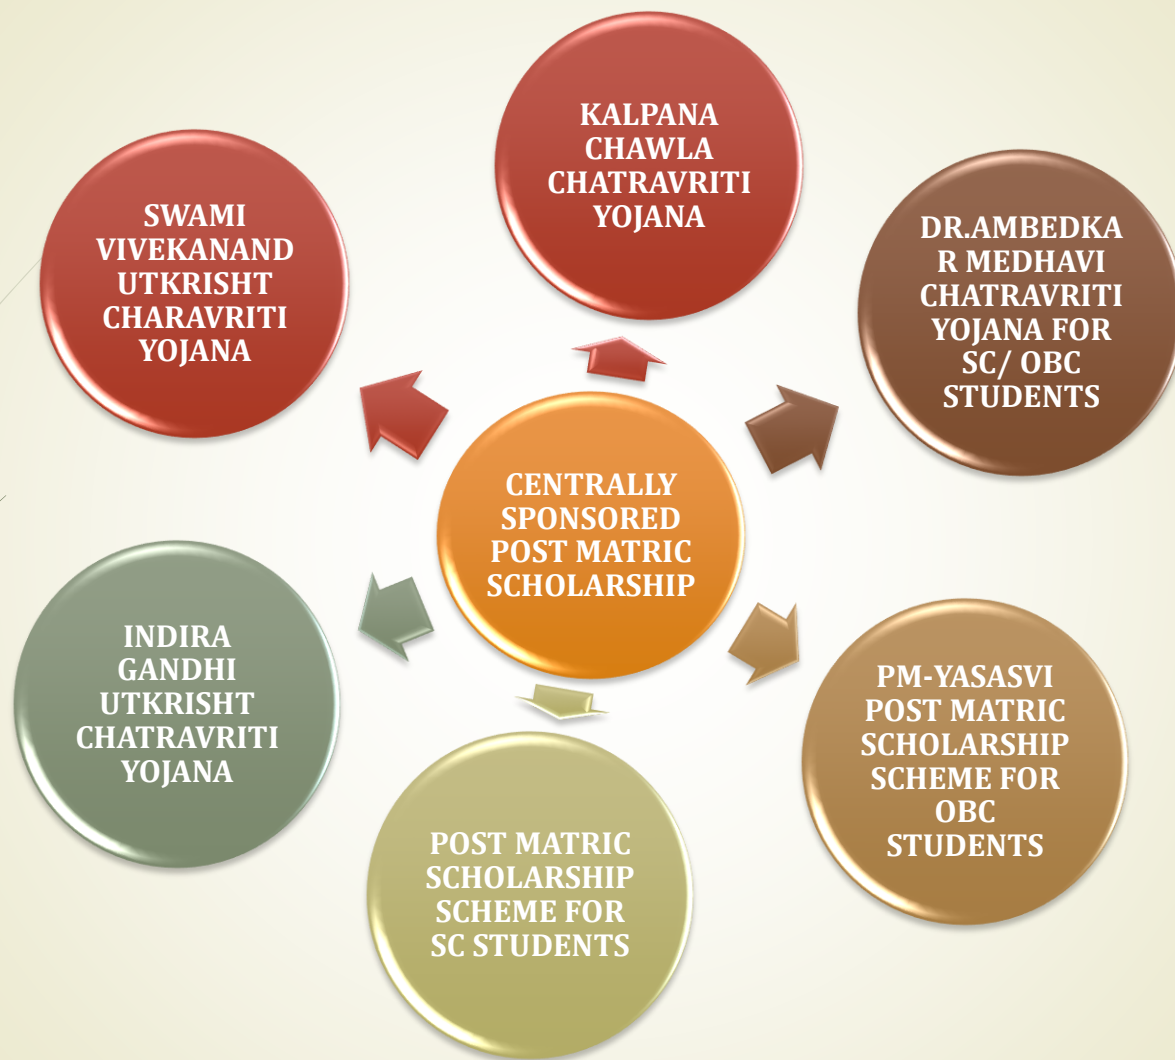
CENTRALLY SPONSORED POST MATRIC SCHOLARSHIP

KALPANA CHAWLA CHATRAVRITI YOJANA

DR.AMBEDKAR MEDHAVI CHATRAVRITI YOJANA FOR SC/ OBC STUDENTS

PM-YASASVI POST MATRIC SCHOLARSHIP SCHEME FOR OBC STUDENTS

POST MATRIC SCHOLARSHIP SCHEME FOR SC STUDENTS

INDIRA GANDHI UTKRISHT CHATRAVRITI YOJANA

SWAMI VIVEKANAND UTKRISHT CHARAVRITI YOJANA